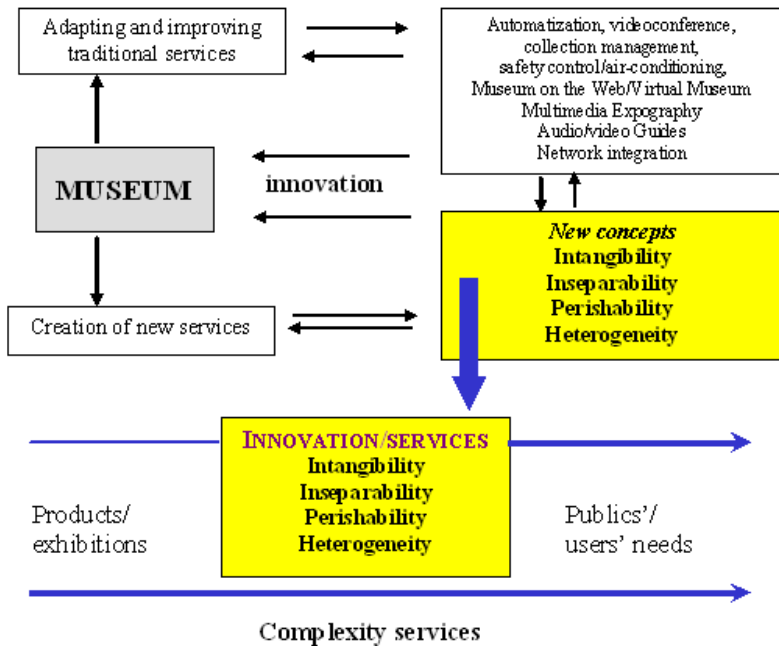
Adapting and improving traditional services

Automatization, videoconference, collection management, safety control/air-conditioning, Museum on the Web/Virtual Museum Multimedia Expography Audio/video Guides Network integration

MUSEUM

innovation

New concepts
Intangibility
Inseparability
Perishability
Heterogeneity

Creation of new services

INNOVATION/SERVICES
Intangibility
Inseparability
Perishability
Heterogeneity

Products/ exhibitions

Publics'/ users' needs

Complexity services